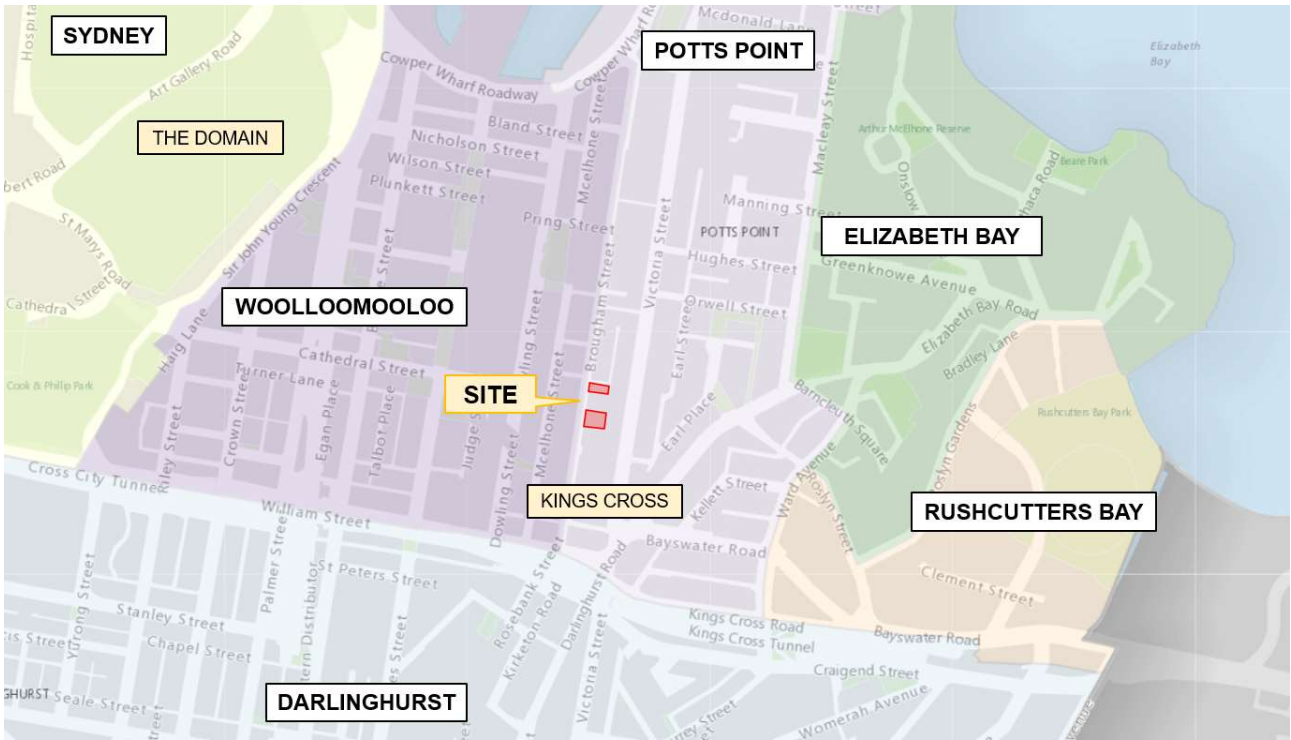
SYDNEY

POTTS POINT

THE DOMAIN

ELIZABETH BAY

WOOLLOOMOOLOO

SITE

KINGS CROSS

RUSHCUTTERS BAY

DARLINGHURST

Hospital
Art Gallery Road
Cowper Wharf Roadway
Mcdonald Lane
Cowper Wharf Road
Elizabeth Bay
Bland Street
Nicholson Street
Wilson Street
Plunkett Street
Mcelhone Street
Pring Street
Manning Street
Macleay Street
Arthur McElhone Reserve
Beare Park
Onslow
Ithaca Road
POTTS POINT
Victoria Street
Hughes Street
Greenknowe Avenue
bert Road
St Marys Road
Sir John Young Crescent
Cathedral Street
Orwell Street
Elizabeth Bay Road
Brougham Street
Dowling Street
Earl Street
Bradley Lane
Haig Lane
Cathedral Street
Turner Lane
Cook & Phillip Park
Crown Street
Egan Place
Talbot Place
Judge Street
Mcelhone Street
Earl Place
Barncleuth Square
Rushcutters Bay Park
Roslyn Gardens
Riley Street
Cross City Tunnel
William Street
Kellett Street
Ward Avenue
Roslyn Street
Dowling Street
Bayswater Road
Palmer Street
St Peters Street
Darlinghurst Road
Clement Street
Yurong Street
Stanley Street
Eastern Distributor
Rosebank Street
Kirketon Road
Kings Cross Road
Kings Cross Tunnel
Bayswater Road
Chapel Street
Victoria Street
Craigend Street
Seale Street
Womerah Avenue
HURST
cis Street
rey Street